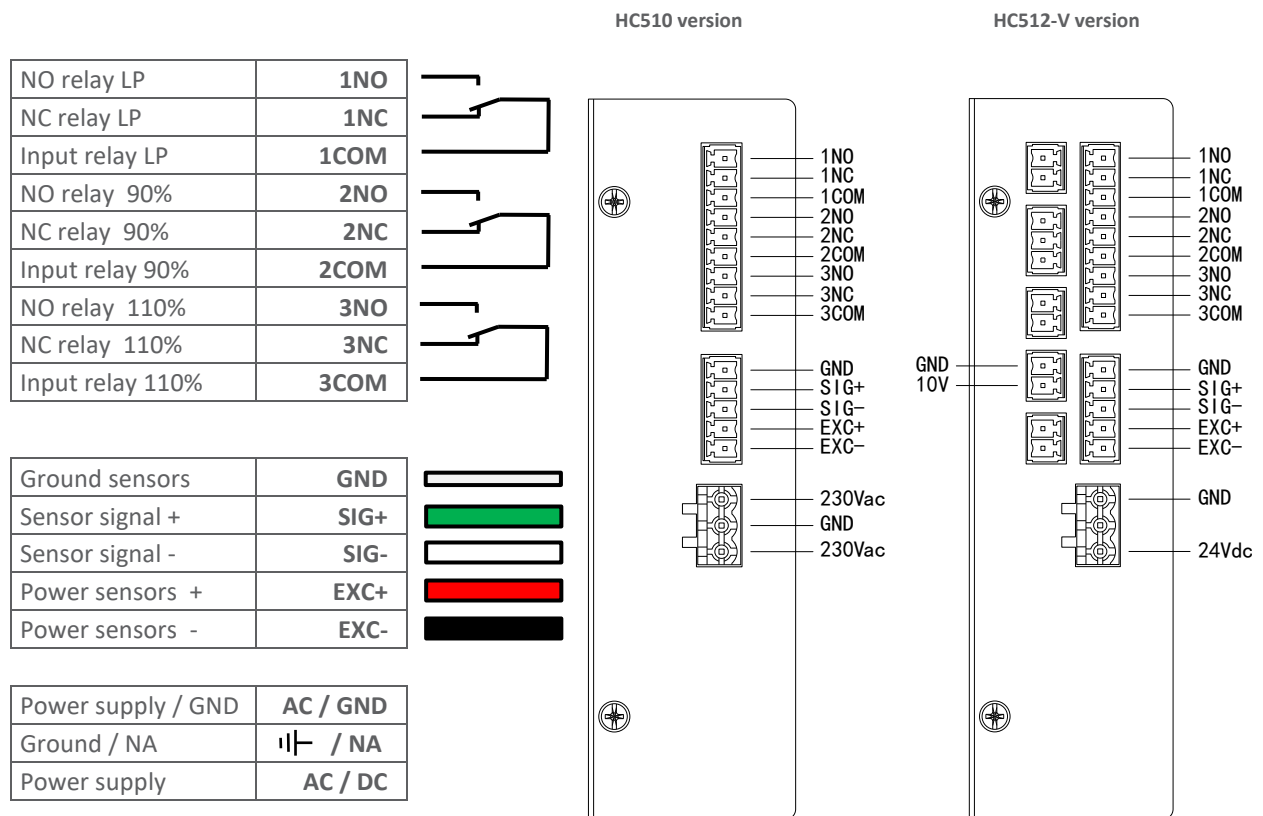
HC510 version

HC512-V version

| NO relay LP | 1NO |
|---|---|
| NC relay LP | 1NC |
| Input relay LP | 1COM |
| NO relay 90% | 2NO |
| NC relay 90% | 2NC |
| Input relay 90% | 2COM |
| NO relay 110% | 3NO |
| NC relay 110% | 3NC |
| Input relay 110% | 3COM |

| Ground sensors | GND |
|---|---|
| Sensor signal + | SIG+ |
| Sensor signal - | SIG- |
| Power sensors + | EXC+ |
| Power sensors - | EXC- |

| Power supply / GND | AC / GND |
|---|---|
| Ground / NA | ⏚ / NA |
| Power supply | AC / DC |

1NO
1NC
1COM
2NO
2NC
2COM
3NO
3NC
3COM
GND
SIG+
SIG−
EXC+
EXC−
230Vac
GND
230Vac

GND
10V
1NO
1NC
1COM
2NO
2NC
2COM
3NO
3NC
3COM
GND
SIG+
SIG−
EXC+
EXC−
GND
24Vdc